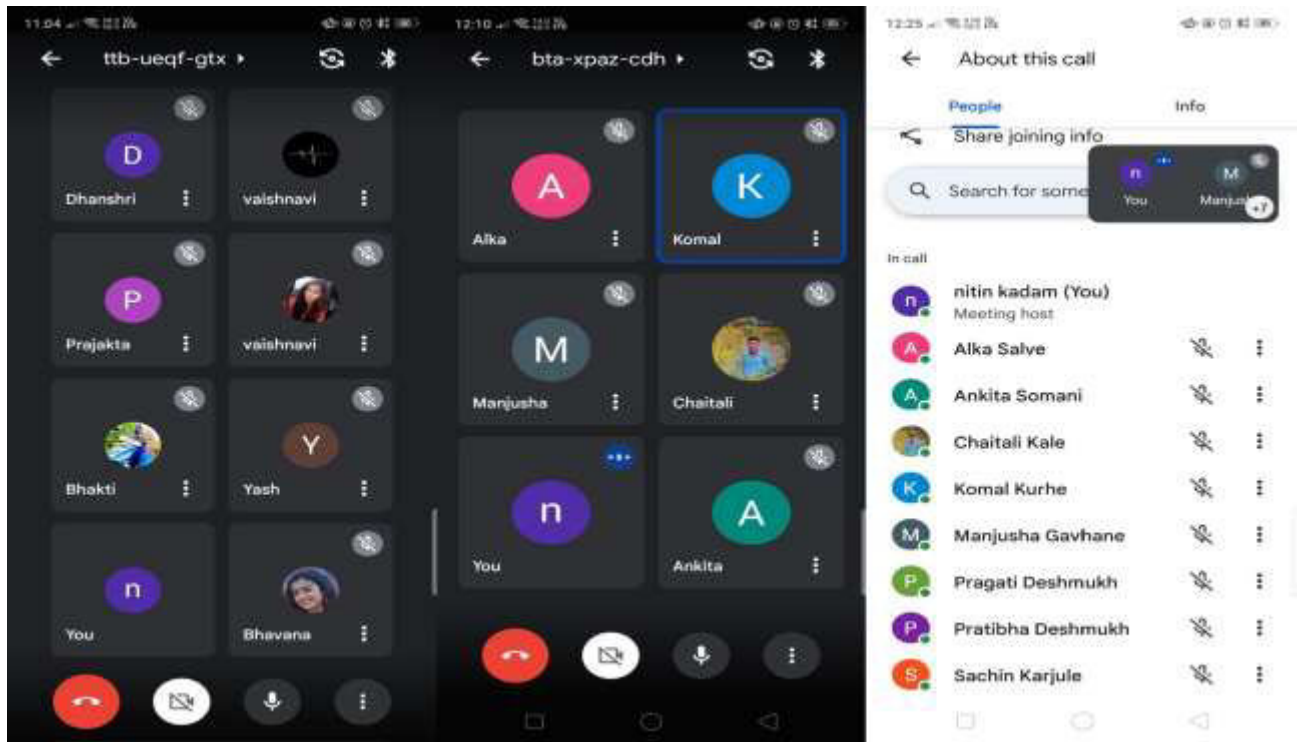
11:04

ttb-ueqf-gtx ▸

D
Dhanshri

vaishnavi

P
Prajakta

vaishnavi

Bhakti

Y
Yash

n
You

Bhavana

12:10

bta-xpaz-cdh ▸

A
Alka

K
Komal

M
Manjusha

Chaitali

n
You

A
Ankita

12:25

About this call

People

Info

Share joining info

Search for some

n
You

M
Manju

+7

In call

nitin kadam (You)
Meeting host

Alka Salve

Ankita Somani

Chaitali Kale

Komal Kurhe

Manjusha Gavhane

Pragati Deshmukh

Pratibha Deshmukh

Sachin Karjule